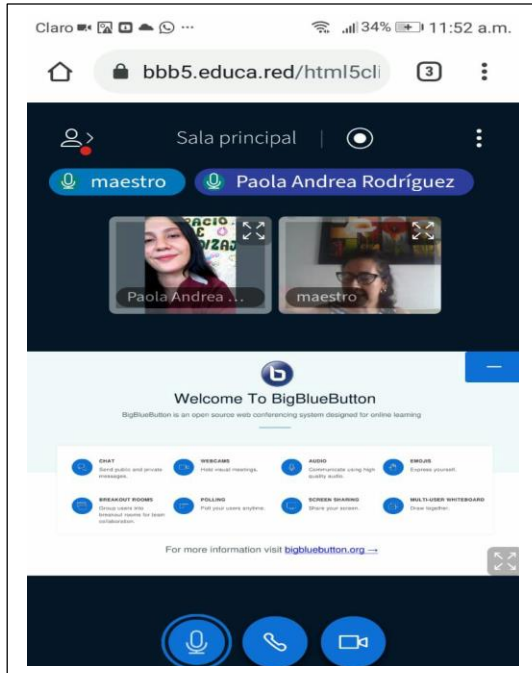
Claro ··· 34% 11:52 a.m.

bbb5.educa.red/html5cli 3

Sala principal

maestro Paola Andrea Rodríguez

Paola Andrea ... maestro

Welcome To BigBlueButton

BigBlueButton is an open source web conferencing system designed for online learning

CHAT
Send public and private messages.

WEBCAMS
Hold visual meetings.

AUDIO
Communicate using high quality audio.

EMOJIS
Express yourself.

BREAKOUT ROOMS
Group users into breakout rooms for team collaboration.

POLLING
Poll your users anytime.

SCREEN SHARING
Share your screen.

MULTI-USER WHITEBOARD
Draw together.

For more information visit bigbluebutton.org →